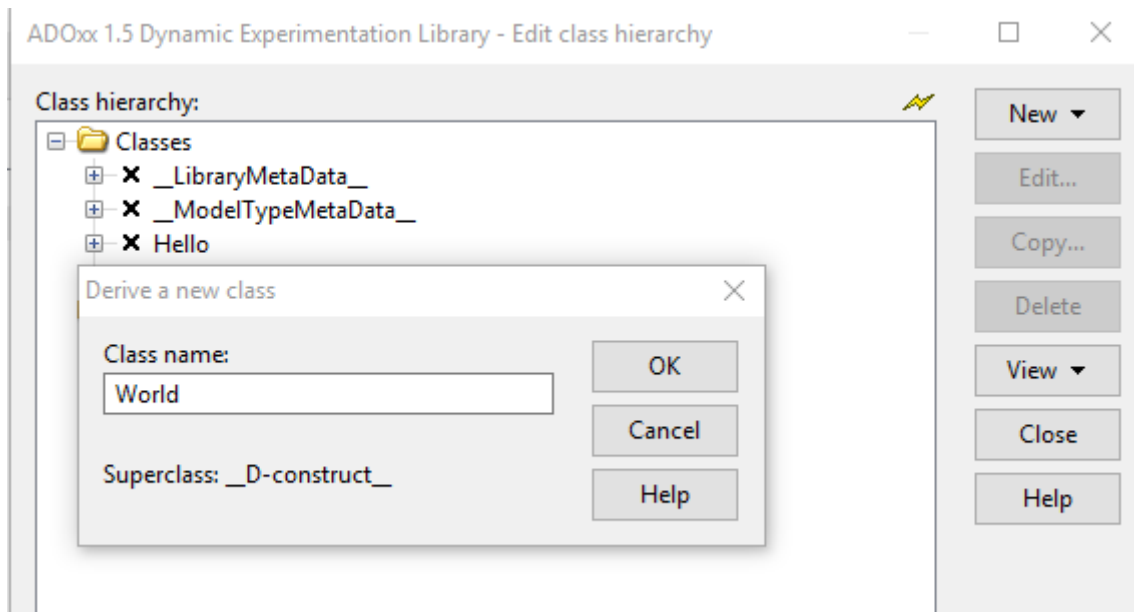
ADOxx 1.5 Dynamic Experimentation Library - Edit class hierarchy

Class hierarchy:

Classes
__LibraryMetaData__
__ModelTypeMetaData__
Hello

New ▾
Edit...
Copy...
Delete
View ▾
Close
Help

Derive a new class

Class name:
World

Superclass: __D-construct__

OK
Cancel
Help